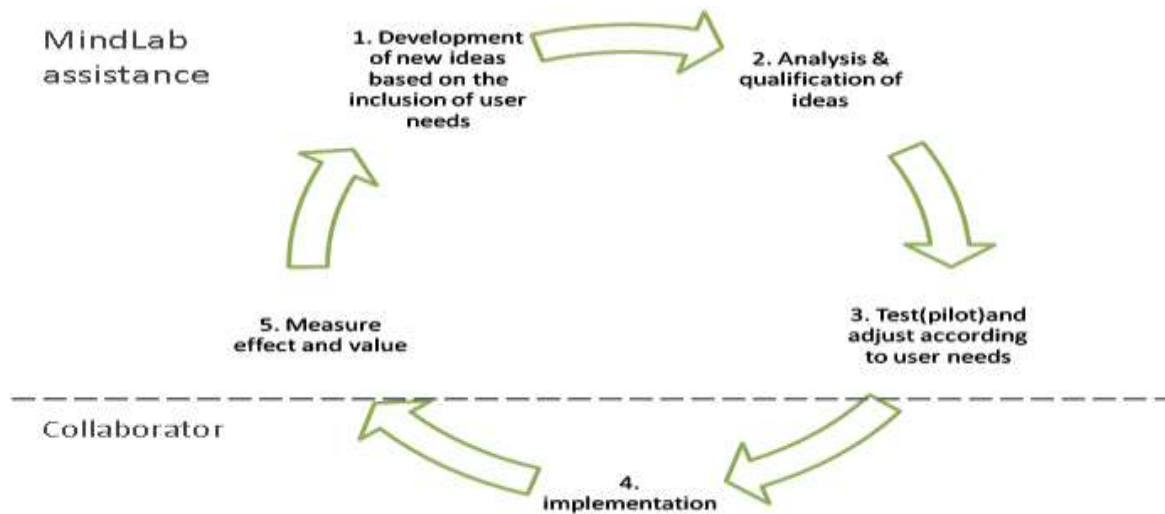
MindLab assistance

1. Development of new ideas based on the inclusion of user needs

2. Analysis & qualification of ideas

3. Test(pilot)and adjust according to user needs

4. implementation

5. Measure effect and value

Collaborator